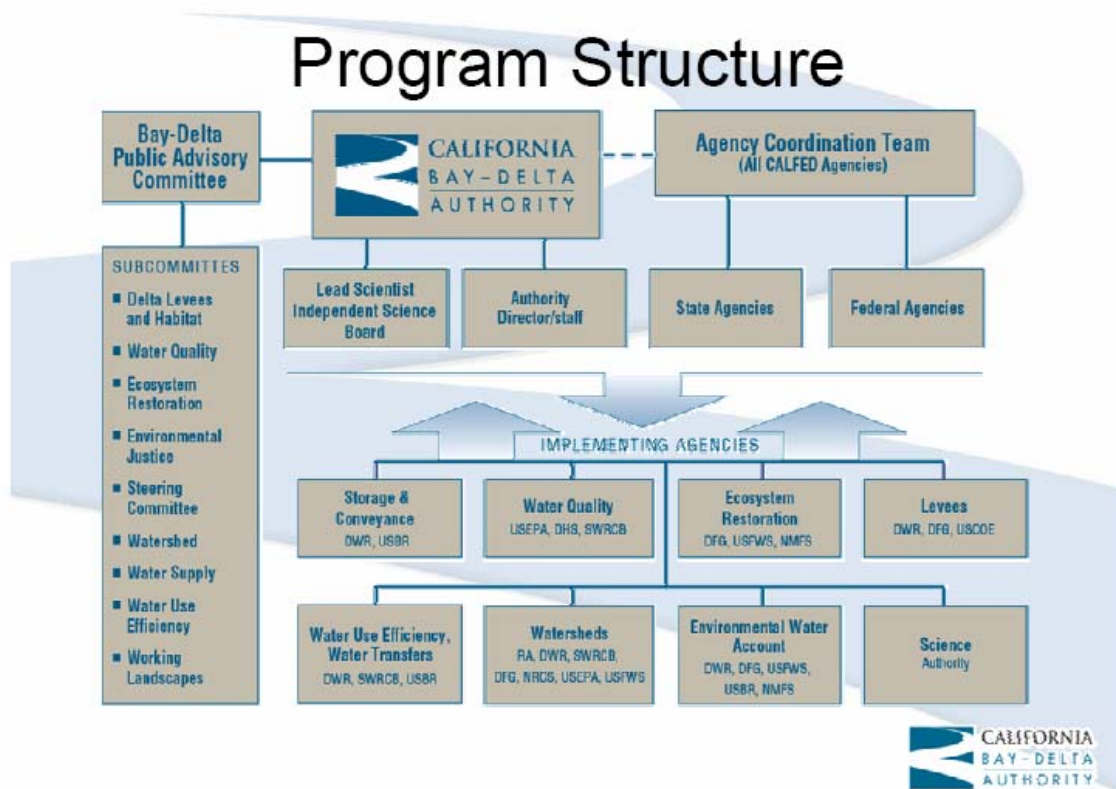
Program Structure

Bay-Delta Public Advisory Committee

CALIFORNIA BAY-DELTA AUTHORITY

Agency Coordination Team (All CALFED Agencies)

SUBCOMMITTES

- Delta Levees and Habitat
- Water Quality
- Ecosystem Restoration
- Environmental Justice
- Steering Committee
- Watershed
- Water Supply
- Water Use Efficiency
- Working Landscapes

Lead Scientist Independent Science Board

Authority Director/staff

State Agencies

Federal Agencies

IMPLEMENTING AGENCIES

Storage & Conveyance DWR, USBR

Water Quality USEPA, DHS, SWRCB

Ecosystem Restoration DFG, USFWS, NMFS

Levees DWR, DFG, USCOE

Water Use Efficiency, Water Transfers DWR, SWRCB, USBR

Watersheds RA, DWR, SWRCB, DFG, NRCS, USEPA, USFWS

Environmental Water Account DWR, DFG, USFWS, USBR, NMFS

Science Authority

CALIFORNIA BAY-DELTA AUTHORITY